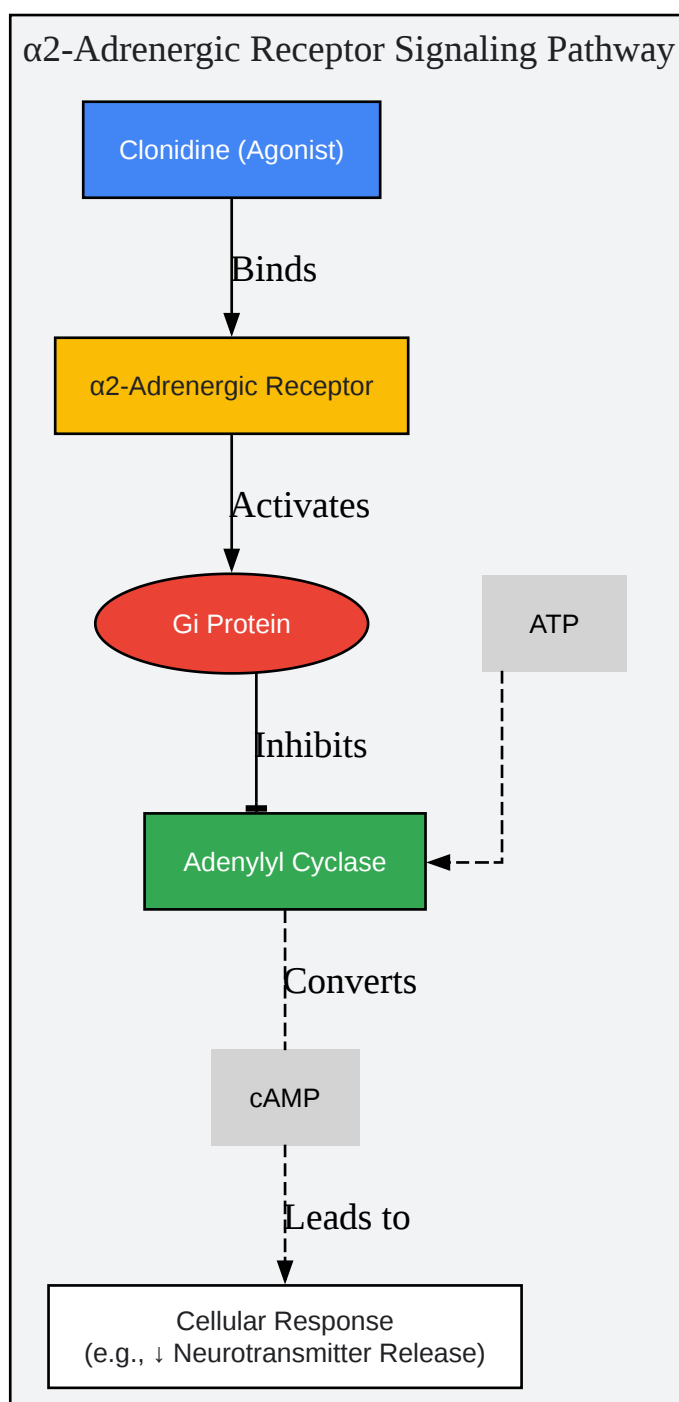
α2-Adrenergic Receptor Signaling Pathway

Clonidine (Agonist)

Binds

α2-Adrenergic Receptor

Activates

Gi Protein

ATP

Inhibits

Adenylyl Cyclase

Converts

cAMP

Leads to

Cellular Response
(e.g., ↓ Neurotransmitter Release)